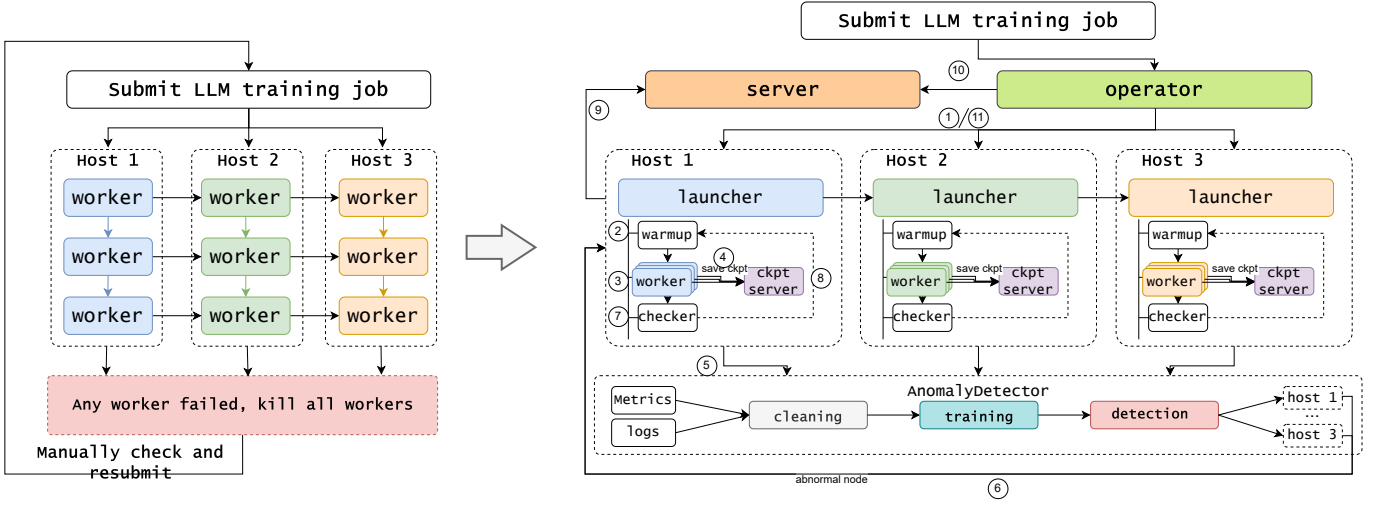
Submit LLM training job

Host 1
worker
worker
worker

Host 2
worker
worker
worker

Host 3
worker
worker
worker

Any worker failed, kill all workers

Manually check and resubmit

Submit LLM training job

10
server
operator
9
1 / 11

Host 1
launcher
2 warmup
4
save ckpt
3 worker
ckpt server
8
7 checker

Host 2
launcher
warmup
save ckpt
worker
ckpt server
checker

Host 3
launcher
warmup
save ckpt
worker
ckpt server
checker

5
AnomalyDetector
Metrics
logs
cleaning
training
detection
host 1
...
host 3

abnormal node
6